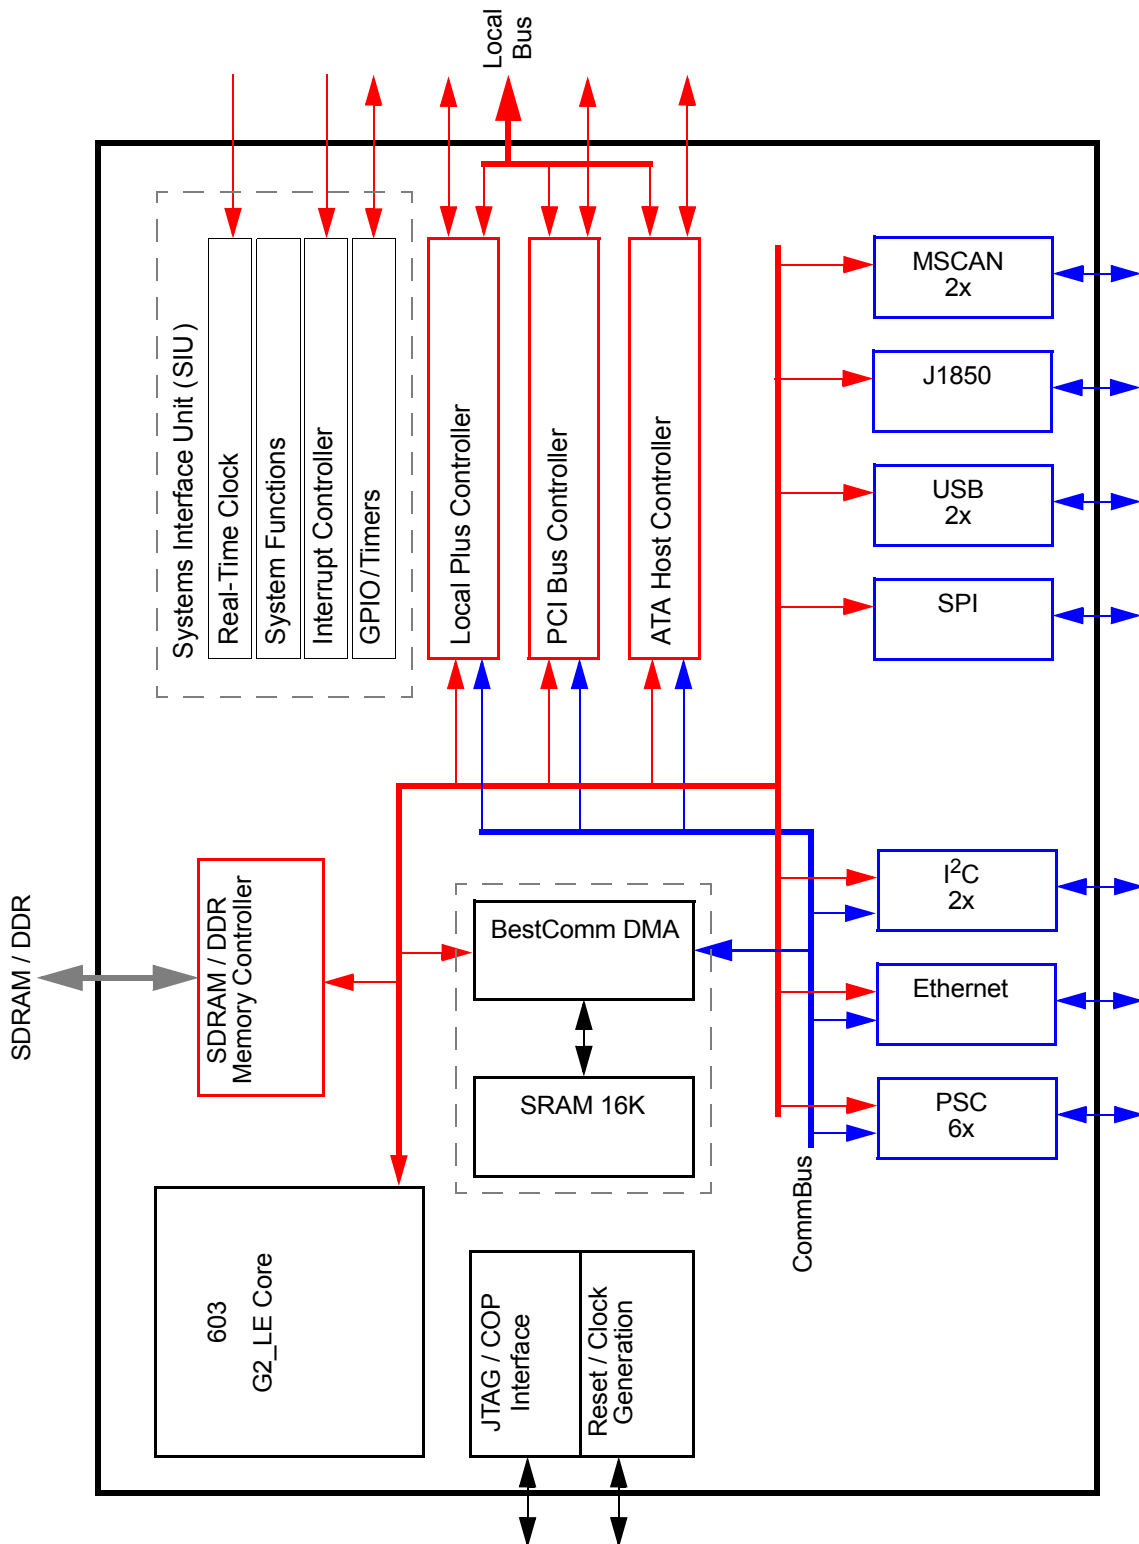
Local Bus

Systems Interface Unit (SIU)
Real-Time Clock
System Functions
Interrupt Controller
GPIO/Timers

Local Plus Controller
PCI Bus Controller
ATA Host Controller

MSCAN 2x
J1850
USB 2x
SPI

SDRAM / DDR
SDRAM / DDR Memory Controller

BestComm DMA
SRAM 16K

$I^2C$ 2x
Ethernet
PSC 6x

CommBus

603 G2_LE Core

JTAG / COP Interface
Reset / Clock Generation